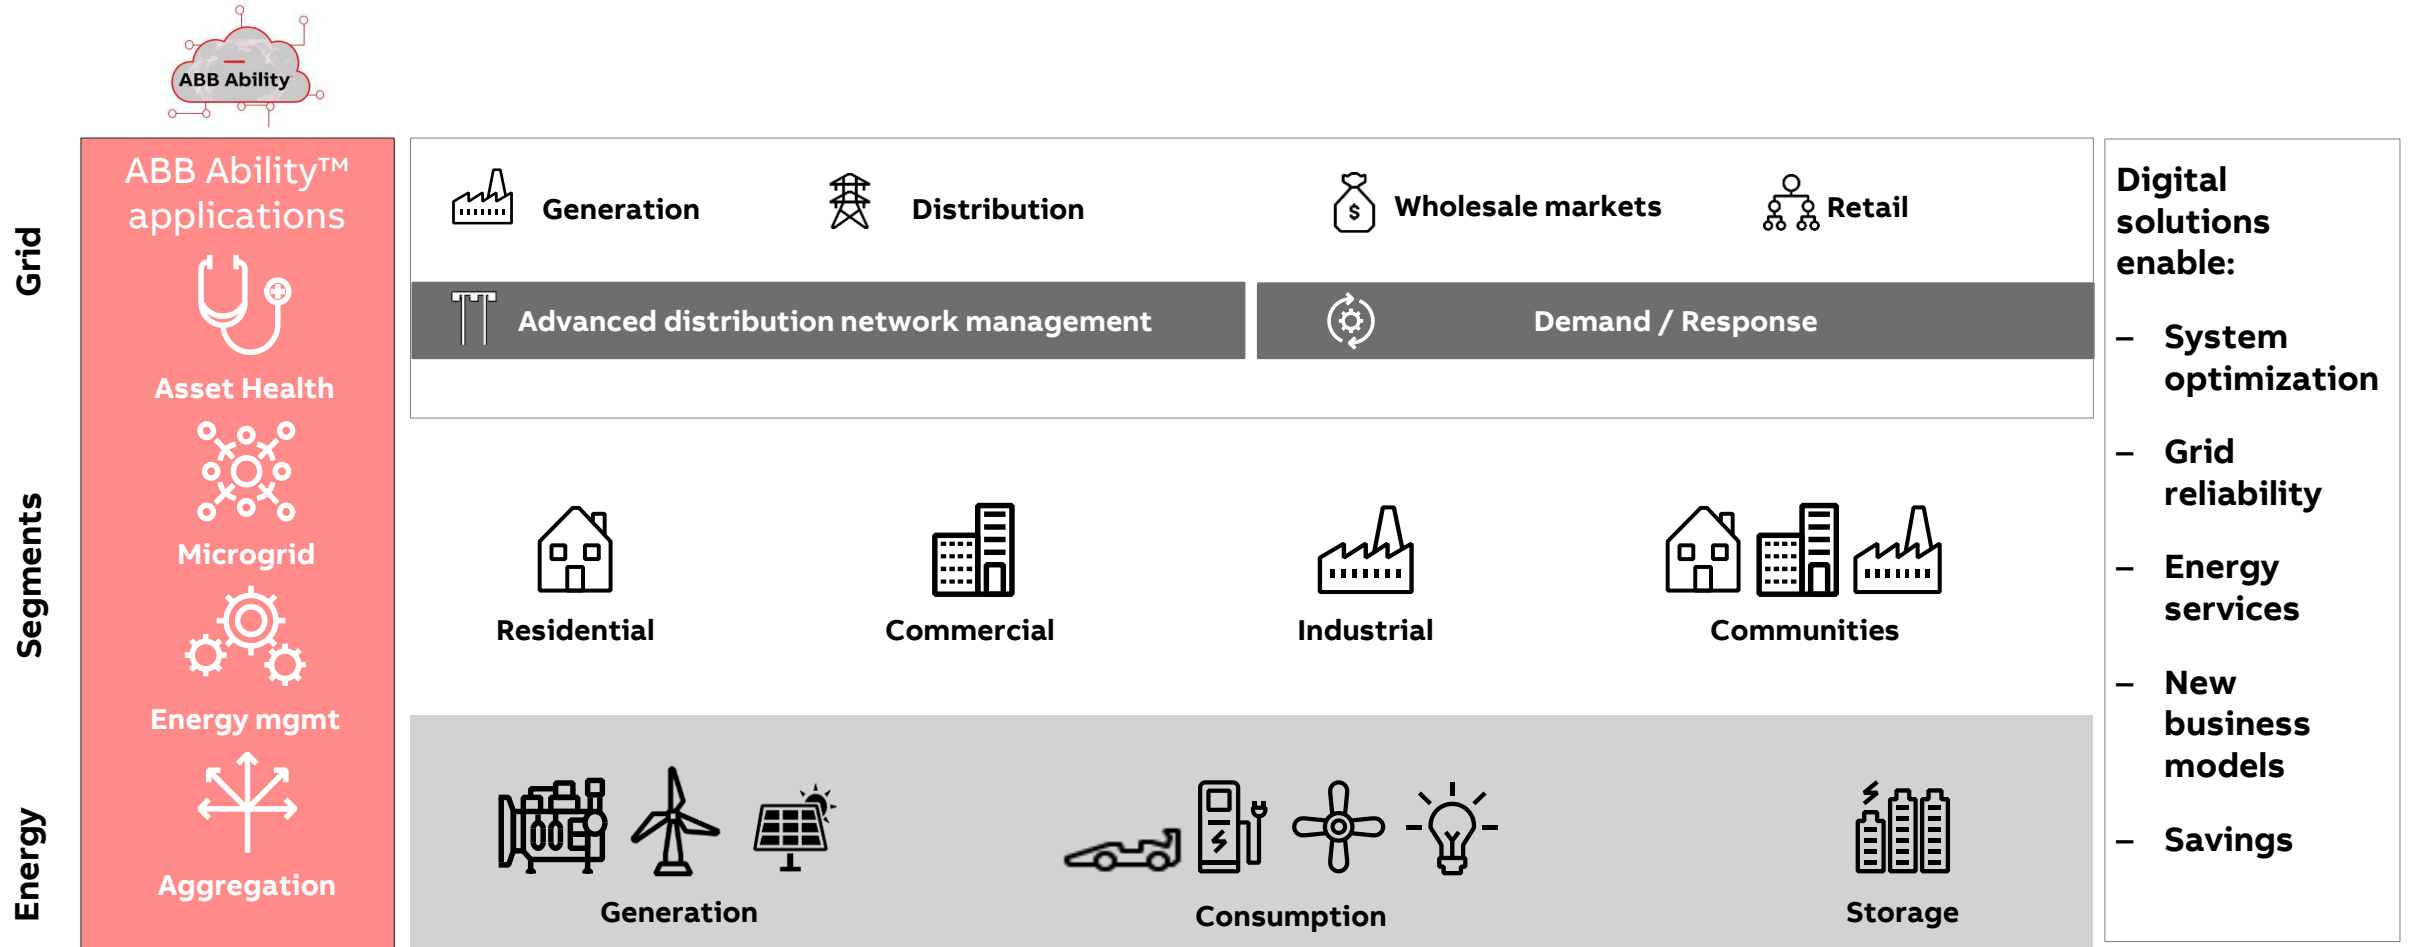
ABB Ability

Grid

Segments

Energy

ABB Ability™ applications

Asset Health

Microgrid

Energy mgmt

Aggregation

Generation

Distribution

Wholesale markets

Retail

Advanced distribution network management

Demand / Response

Residential

Commercial

Industrial

Communities

Generation

Consumption

Storage

Digital solutions enable:

– System optimization

– Grid reliability

– Energy services

– New business models

– Savings